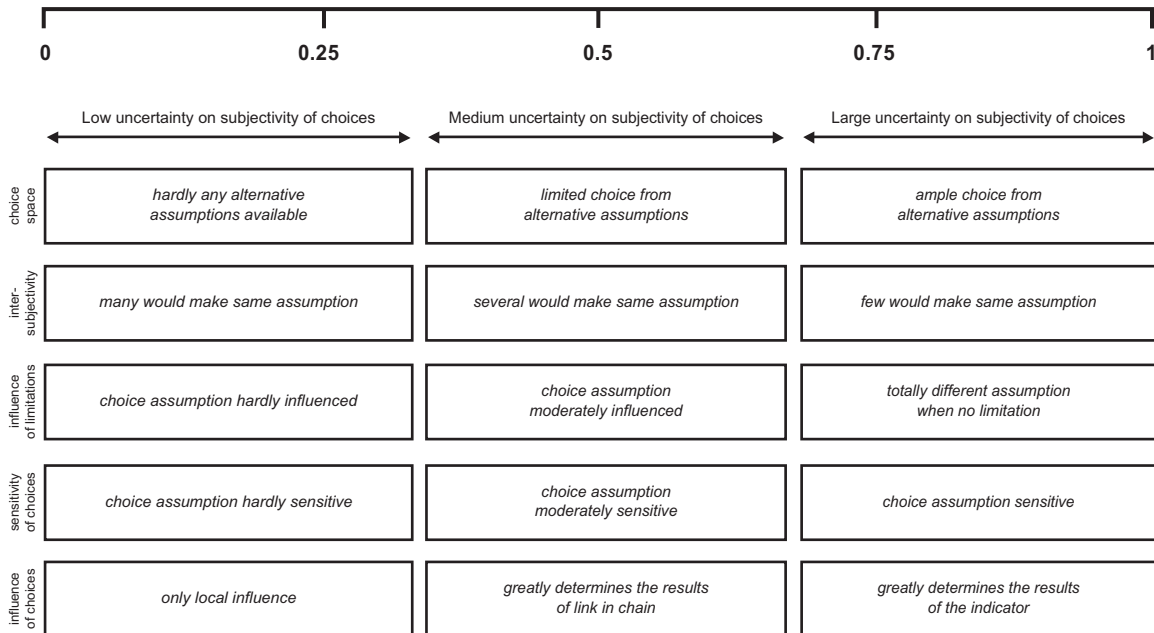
0 0.25 0.5 0.75 1

Low uncertainty on subjectivity of choices

Medium uncertainty on subjectivity of choices

Large uncertainty on subjectivity of choices

| | | | |
|---|---|---|---|
| choice space | hardly any alternative assumptions available | limited choice from alternative assumptions | ample choice from alternative assumptions |
| inter-subjectivity | many would make same assumption | several would make same assumption | few would make same assumption |
| influence of limitations | choice assumption hardly influenced | choice assumption moderately influenced | totally different assumption when no limitation |
| sensitivity of choices | choice assumption hardly sensitive | choice assumption moderately sensitive | choice assumption sensitive |
| influence of choices | only local influence | greatly determines the results of link in chain | greatly determines the results of the indicator |